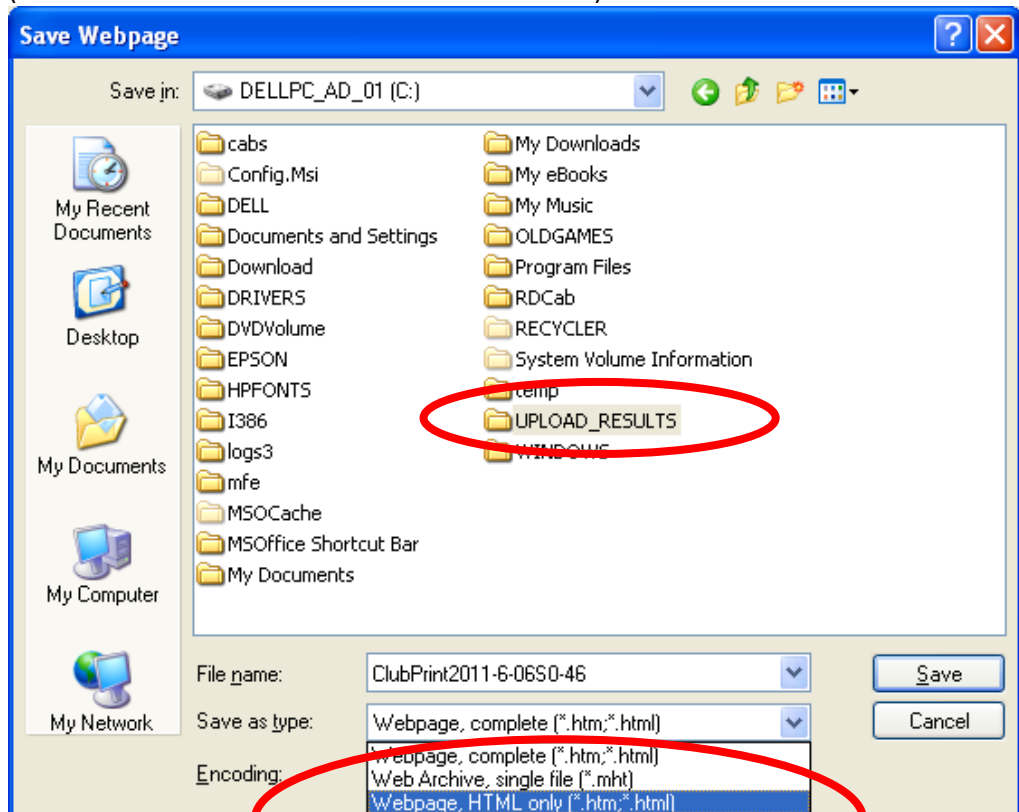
Save Webpage

Save in: DELLPC_AD_01 (C:)

My Recent Documents
Desktop
My Documents
My Computer
My Network

cabs
Config.Msi
DELL
Documents and Settings
Download
DRIVERS
DVDVolume
EPSON
HPFONTS
I386
logs3
mfe
MSOCache
MSOffice Shortcut Bar
My Documents
My Downloads
My eBooks
My Music
OLDGAMES
Program Files
RDCab
RECYCLER
System Volume Information
temp
UPLOAD_RESULTS
WINDOWS

File name: ClubPrint2011-6-06S0-46
Save as type: Webpage, complete (*.htm;*.html)
Encoding:
Webpage, complete (*.htm;*.html)
Web Archive, single file (*.mht)
Webpage, HTML only (*.htm;*.html)

Save
Cancel